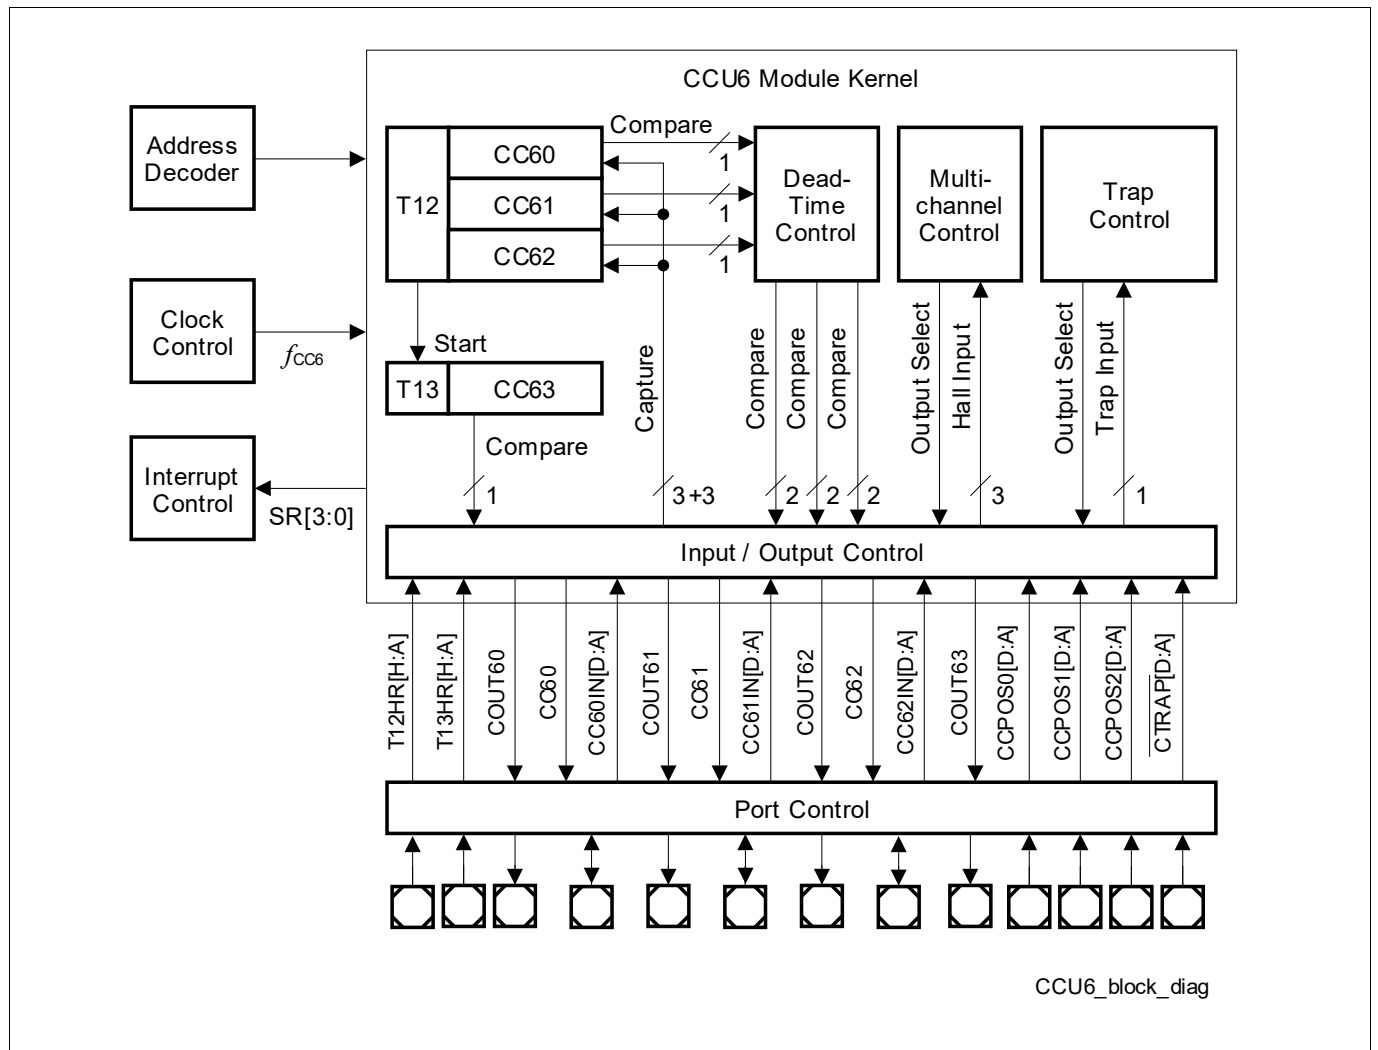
CCU6 Module Kernel

Address Decoder

Clock Control

$f_{CC6}$

Interrupt Control

SR[3:0]

T12

CC60

CC61

CC62

Compare

1

1

1

Dead-Time Control

Multi-channel Control

Trap Control

Start

T13

CC63

Compare

1

Capture

3 +3

Compare

Compare

Compare

2

2

2

Output Select

Hall Input

3

Output Select

Trap Input

1

Input / Output Control

T12HR[H:A]

T13HR[H:A]

COUT60

CC60

CC60IN[D:A]

COUT61

CC61

CC61IN[D:A]

COUT62

CC62

CC62IN[D:A]

COUT63

CCPOS0[D:A]

CCPOS1[D:A]

CCPOS2[D:A]

$\overline{CTRAP}$[D:A]

Port Control

CCU6_block_diag